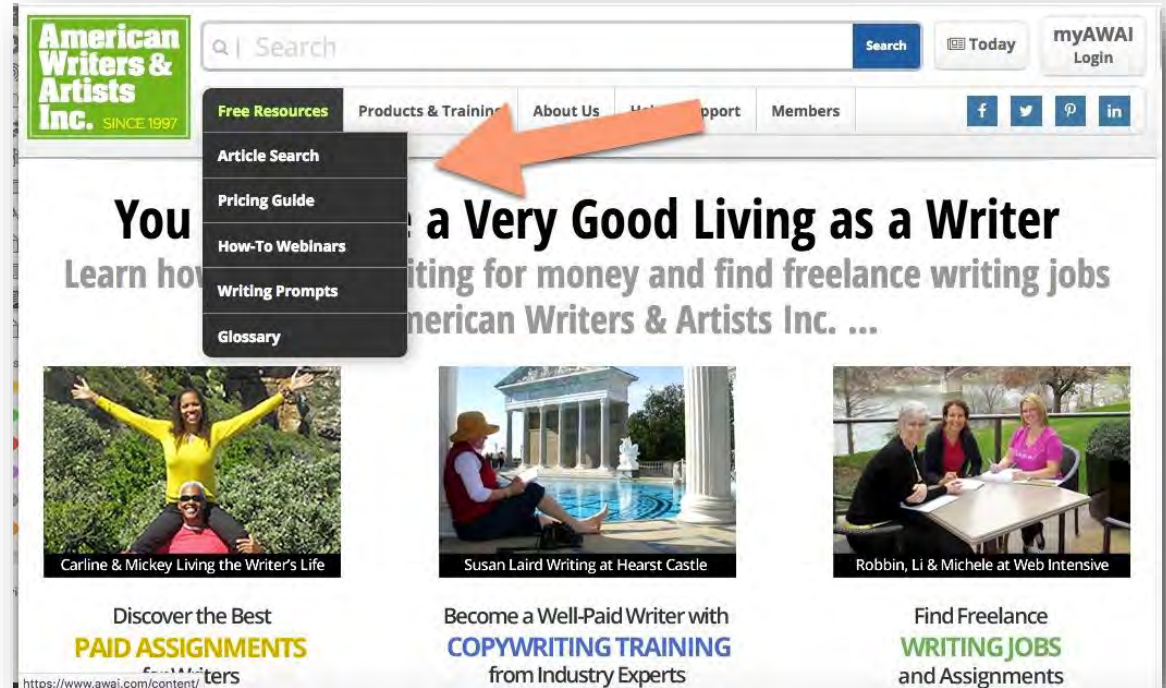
American Writers & Artists Inc. SINCE 1997

Search

Search

Today

myAWAI Login

Free Resources
Products & Trainin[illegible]
About Us
He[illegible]pport
Members

f
in

Article Search
Pricing Guide
How-To Webinars
Writing Prompts
Glossary

You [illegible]e a Very Good Living as a Writer

Learn ho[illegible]iting for money and find freelance writing jobs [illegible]merican Writers & Artists Inc. ...

Carline & Mickey Living the Writer's Life

Susan Laird Writing at Hearst Castle

Robbin, Li & Michele at Web Intensive

Discover the Best
PAID ASSIGNMENTS
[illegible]ters

Become a Well-Paid Writer with
COPYWRITING TRAINING
from Industry Experts

Find Freelance
WRITING JOBS
and Assignments

https://www.awai.com/content/